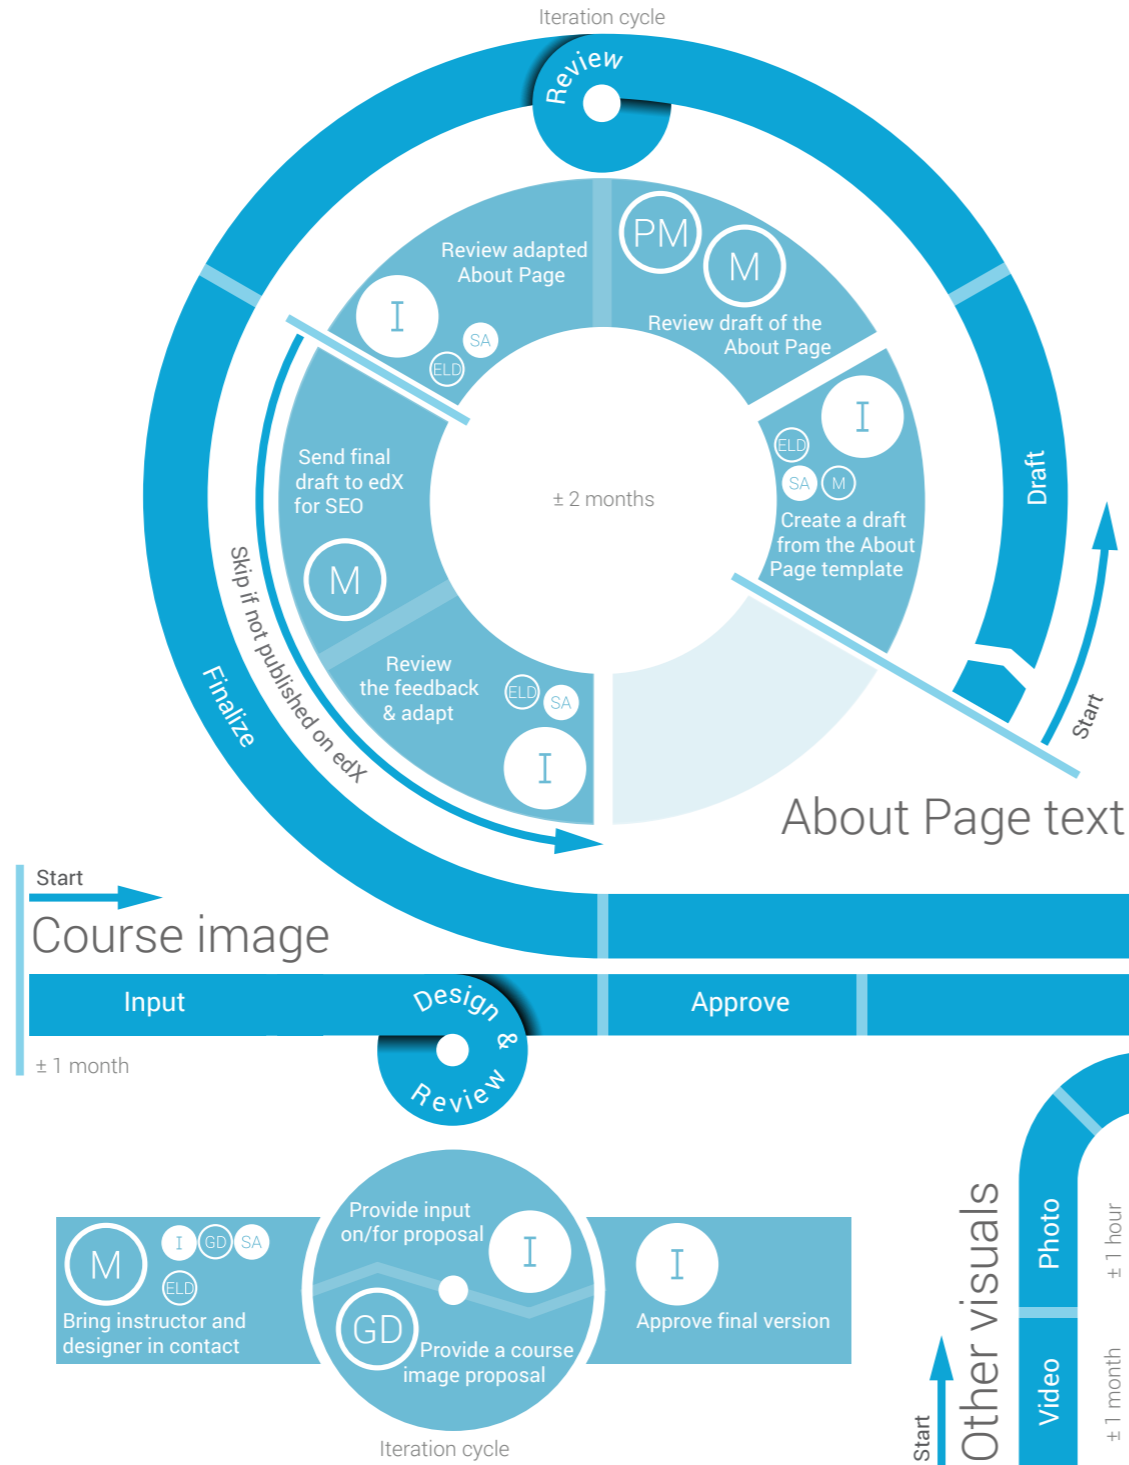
Iteration cycle

Review

PM
M
Review draft of the About Page

Review adapted About Page
I
SA
ELD

I
ELD
SA
M
Create a draft from the About Page template

Draft

Send final draft to edX for SEO
M

± 2 months

Review the feedback & adapt
ELD
SA
I

Skip if not published on edX

Finalize

Start

About Page text

Start
Course image
Input
Design & Review
Approve
± 1 month

M
I
GD
SA
ELD
Bring instructor and designer in contact

Provide input on/for proposal
I
GD
Provide a course image proposal

I
Approve final version

Iteration cycle

Start
Other visuals
Photo
Video
± 1 hour
± 1 month